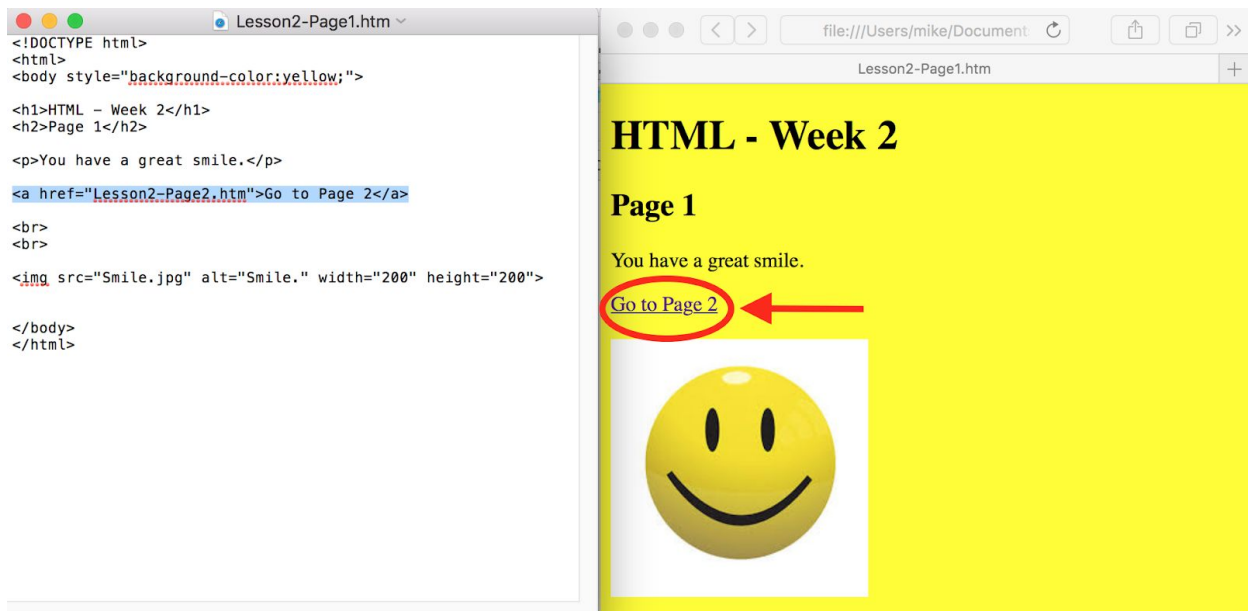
Lesson2-Page1.htm

<!DOCTYPE html>
<html>
<body style="background-color:yellow;">

<h1>HTML - Week 2</h1>
<h2>Page 1</h2>

<p>You have a great smile.</p>

<a href="Lesson2-Page2.htm">Go to Page 2</a>

<br>
<br>

<img src="Smile.jpg" alt="Smile." width="200" height="200">

</body>
</html>

file:///Users/mike/Document

Lesson2-Page1.htm

HTML - Week 2

Page 1

You have a great smile.

Go to Page 2